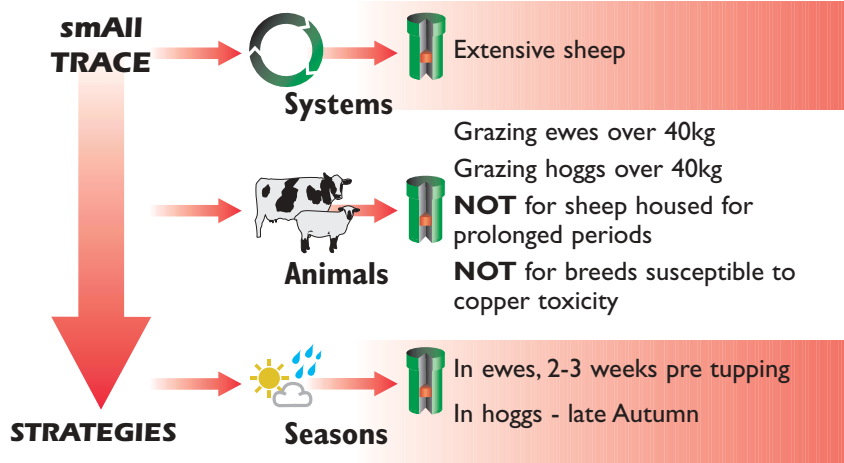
smAll TRACE

Systems

Extensive sheep

Grazing ewes over 40kg

Grazing hoggs over 40kg

**NOT** for sheep housed for prolonged periods

Animals

**NOT** for breeds susceptible to copper toxicity

In ewes, 2-3 weeks pre tupping

In hoggs - late Autumn

STRATEGIES

Seasons